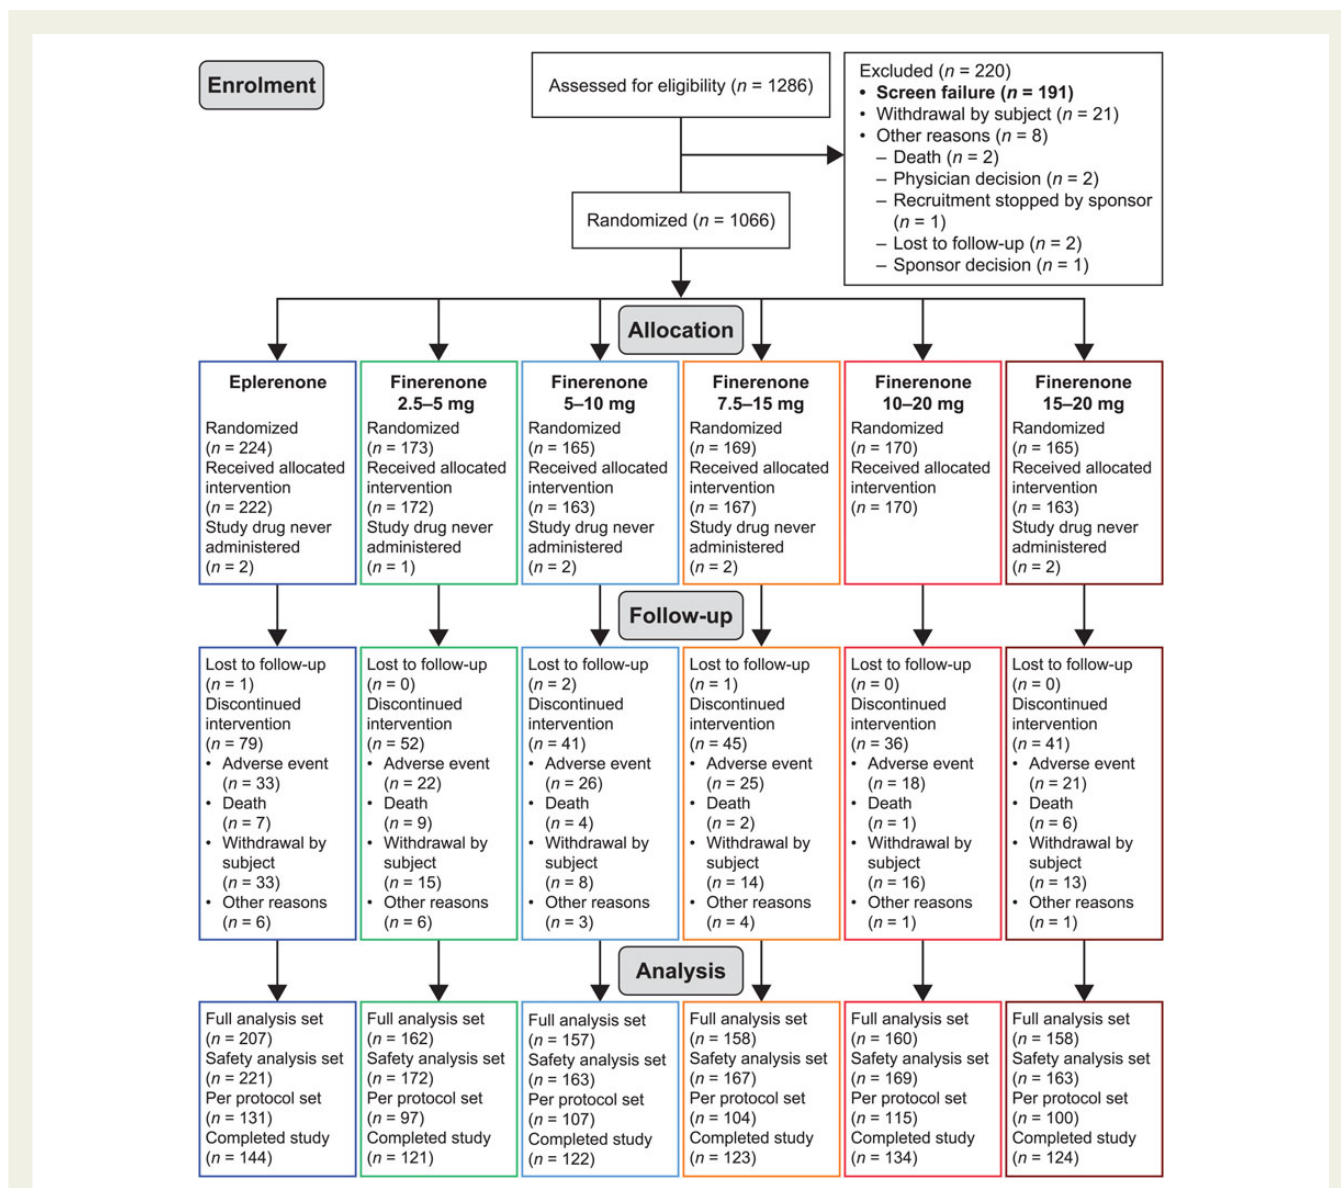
Enrolment

Assessed for eligibility ($n$ = 1286)

Excluded ($n$ = 220)
• Screen failure ($n$ = 191)
• Withdrawal by subject ($n$ = 21)
• Other reasons ($n$ = 8)
– Death ($n$ = 2)
– Physician decision ($n$ = 2)
– Recruitment stopped by sponsor ($n$ = 1)
– Lost to follow-up ($n$ = 2)
– Sponsor decision ($n$ = 1)

Randomized ($n$ = 1066)

Allocation

Eplerenone
Randomized ($n$ = 224)
Received allocated intervention ($n$ = 222)
Study drug never administered ($n$ = 2)

Finerenone 2.5–5 mg
Randomized ($n$ = 173)
Received allocated intervention ($n$ = 172)
Study drug never administered ($n$ = 1)

Finerenone 5–10 mg
Randomized ($n$ = 165)
Received allocated intervention ($n$ = 163)
Study drug never administered ($n$ = 2)

Finerenone 7.5–15 mg
Randomized ($n$ = 169)
Received allocated intervention ($n$ = 167)
Study drug never administered ($n$ = 2)

Finerenone 10–20 mg
Randomized ($n$ = 170)
Received allocated intervention ($n$ = 170)

Finerenone 15–20 mg
Randomized ($n$ = 165)
Received allocated intervention ($n$ = 163)
Study drug never administered ($n$ = 2)

Follow-up

Lost to follow-up ($n$ = 1)
Discontinued intervention ($n$ = 79)
• Adverse event ($n$ = 33)
• Death ($n$ = 7)
• Withdrawal by subject ($n$ = 33)
• Other reasons ($n$ = 6)

Lost to follow-up ($n$ = 0)
Discontinued intervention ($n$ = 52)
• Adverse event ($n$ = 22)
• Death ($n$ = 9)
• Withdrawal by subject ($n$ = 15)
• Other reasons ($n$ = 6)

Lost to follow-up ($n$ = 2)
Discontinued intervention ($n$ = 41)
• Adverse event ($n$ = 26)
• Death ($n$ = 4)
• Withdrawal by subject ($n$ = 8)
• Other reasons ($n$ = 3)

Lost to follow-up ($n$ = 1)
Discontinued intervention ($n$ = 45)
• Adverse event ($n$ = 25)
• Death ($n$ = 2)
• Withdrawal by subject ($n$ = 14)
• Other reasons ($n$ = 4)

Lost to follow-up ($n$ = 0)
Discontinued intervention ($n$ = 36)
• Adverse event ($n$ = 18)
• Death ($n$ = 1)
• Withdrawal by subject ($n$ = 16)
• Other reasons ($n$ = 1)

Lost to follow-up ($n$ = 0)
Discontinued intervention ($n$ = 41)
• Adverse event ($n$ = 21)
• Death ($n$ = 6)
• Withdrawal by subject ($n$ = 13)
• Other reasons ($n$ = 1)

Analysis

Full analysis set ($n$ = 207)
Safety analysis set ($n$ = 221)
Per protocol set ($n$ = 131)
Completed study ($n$ = 144)

Full analysis set ($n$ = 162)
Safety analysis set ($n$ = 172)
Per protocol set ($n$ = 97)
Completed study ($n$ = 121)

Full analysis set ($n$ = 157)
Safety analysis set ($n$ = 163)
Per protocol set ($n$ = 107)
Completed study ($n$ = 122)

Full analysis set ($n$ = 158)
Safety analysis set ($n$ = 167)
Per protocol set ($n$ = 104)
Completed study ($n$ = 123)

Full analysis set ($n$ = 160)
Safety analysis set ($n$ = 169)
Per protocol set ($n$ = 115)
Completed study ($n$ = 134)

Full analysis set ($n$ = 158)
Safety analysis set ($n$ = 163)
Per protocol set ($n$ = 100)
Completed study ($n$ = 124)